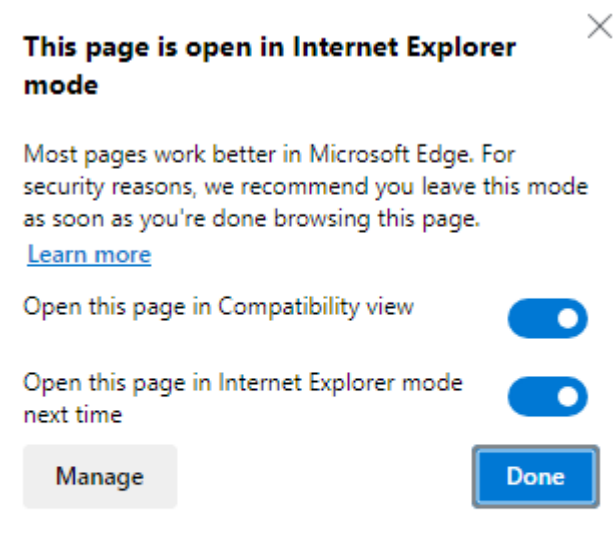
This page is open in Internet Explorer mode

Most pages work better in Microsoft Edge. For security reasons, we recommend you leave this mode as soon as you're done browsing this page.
Learn more

Open this page in Compatibility view

Open this page in Internet Explorer mode next time

Manage

Done